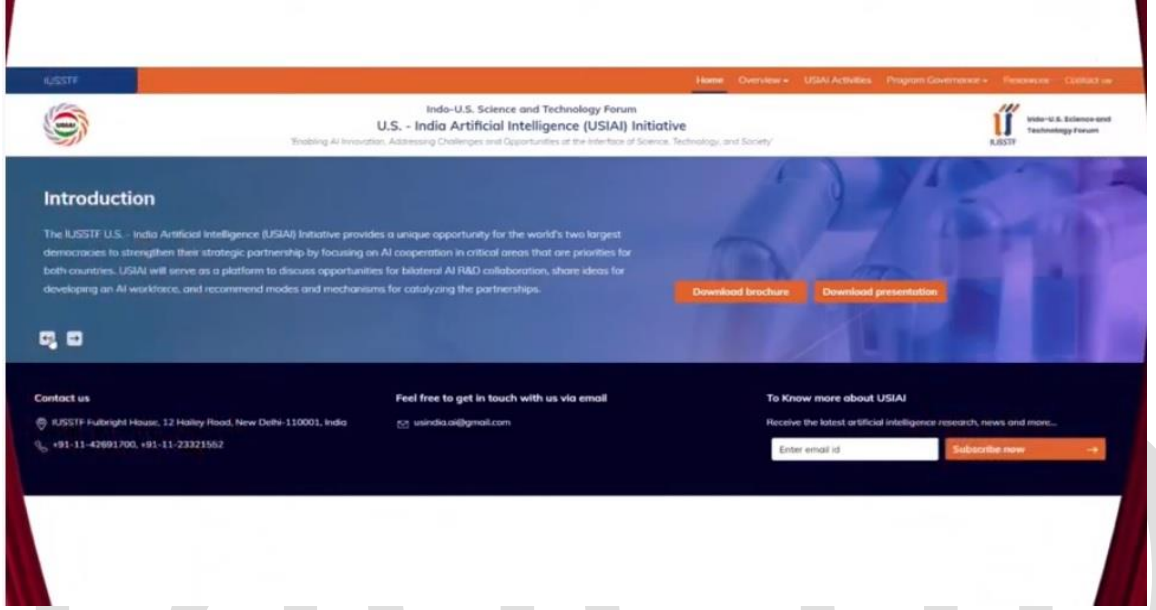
IUSSTF

Home Overview ▾ USIAI Activities Program Governance ▾ Resources Contact us

USIAI

Indo-U.S. Science and Technology Forum

U.S. - India Artificial Intelligence (USIAI) Initiative

'Enabling AI Innovation, Addressing Challenges and Opportunities at the Interface of Science, Technology, and Society'

IUSSTF Indo-U.S. Science and Technology Forum

Introduction

The IUSSTF U.S. - India Artificial Intelligence (USIAI) Initiative provides a unique opportunity for the world's two largest democracies to strengthen their strategic partnership by focusing on AI cooperation in critical areas that are priorities for both countries. USIAI will serve as a platform to discuss opportunities for bilateral AI R&D collaboration, share ideas for developing an AI workforce, and recommend modes and mechanisms for catalyzing the partnerships.

Download brochure

Download presentation

Contact us

IUSSTF Fulbright House, 12 Hailey Road, New Delhi-110001, India

+91-11-42691700, +91-11-23321552

Feel free to get in touch with us via email

usindia.ai@gmail.com

To Know more about USIAI

Receive the latest artificial intelligence research, news and more...

Enter email id

Subscribe now →